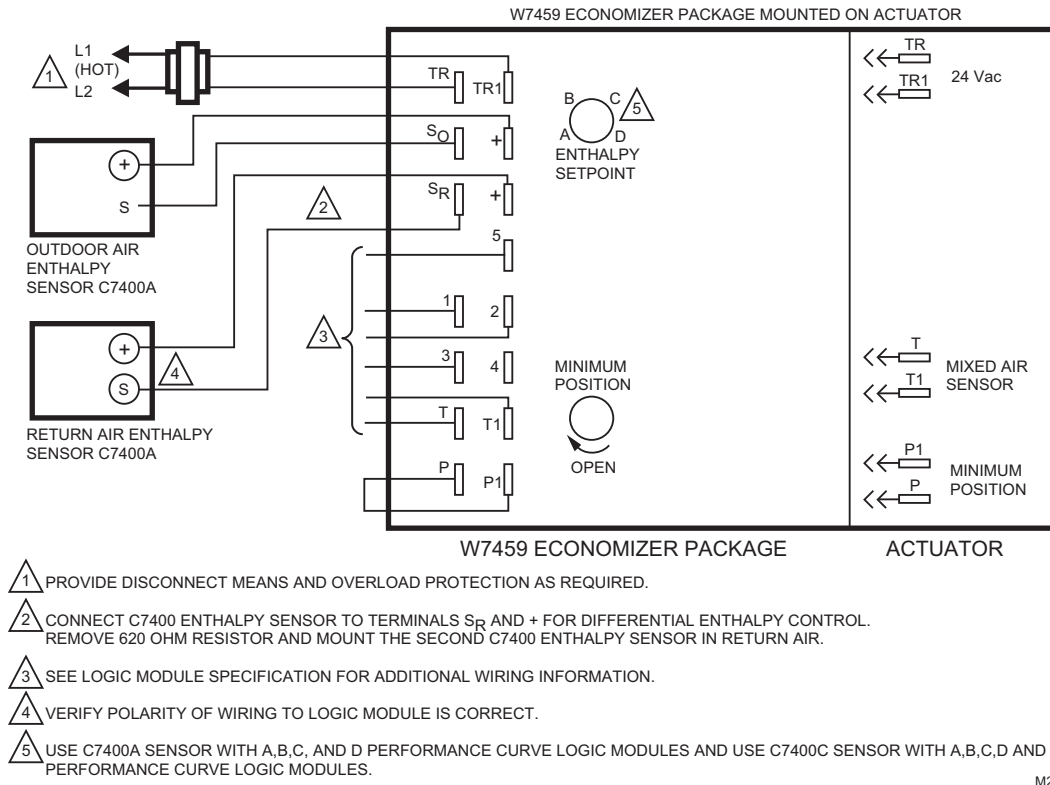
W7459 ECONOMIZER PACKAGE MOUNTED ON ACTUATOR

1

L1 (HOT)

L2

TR

TR1

$S_O$

+

$S_R$

+

2

5

1

2

3

4

T

T1

P

P1

B

C

5

A

D

ENTHALPY SETPOINT

MINIMUM POSITION

OPEN

TR

TR1

24 Vac

T

T1

MIXED AIR SENSOR

P1

P

MINIMUM POSITION

+

S

OUTDOOR AIR ENTHALPY SENSOR C7400A

+

S

4

RETURN AIR ENTHALPY SENSOR C7400A

W7459 ECONOMIZER PACKAGE

ACTUATOR

1 PROVIDE DISCONNECT MEANS AND OVERLOAD PROTECTION AS REQUIRED.

2 CONNECT C7400 ENTHALPY SENSOR TO TERMINALS $S_R$ AND + FOR DIFFERENTIAL ENTHALPY CONTROL. REMOVE 620 OHM RESISTOR AND MOUNT THE SECOND C7400 ENTHALPY SENSOR IN RETURN AIR.

3 SEE LOGIC MODULE SPECIFICATION FOR ADDITIONAL WIRING INFORMATION.

4 VERIFY POLARITY OF WIRING TO LOGIC MODULE IS CORRECT.

5 USE C7400A SENSOR WITH A,B,C, AND D PERFORMANCE CURVE LOGIC MODULES AND USE C7400C SENSOR WITH A,B,C,D AND PERFORMANCE CURVE LOGIC MODULES.

M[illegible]